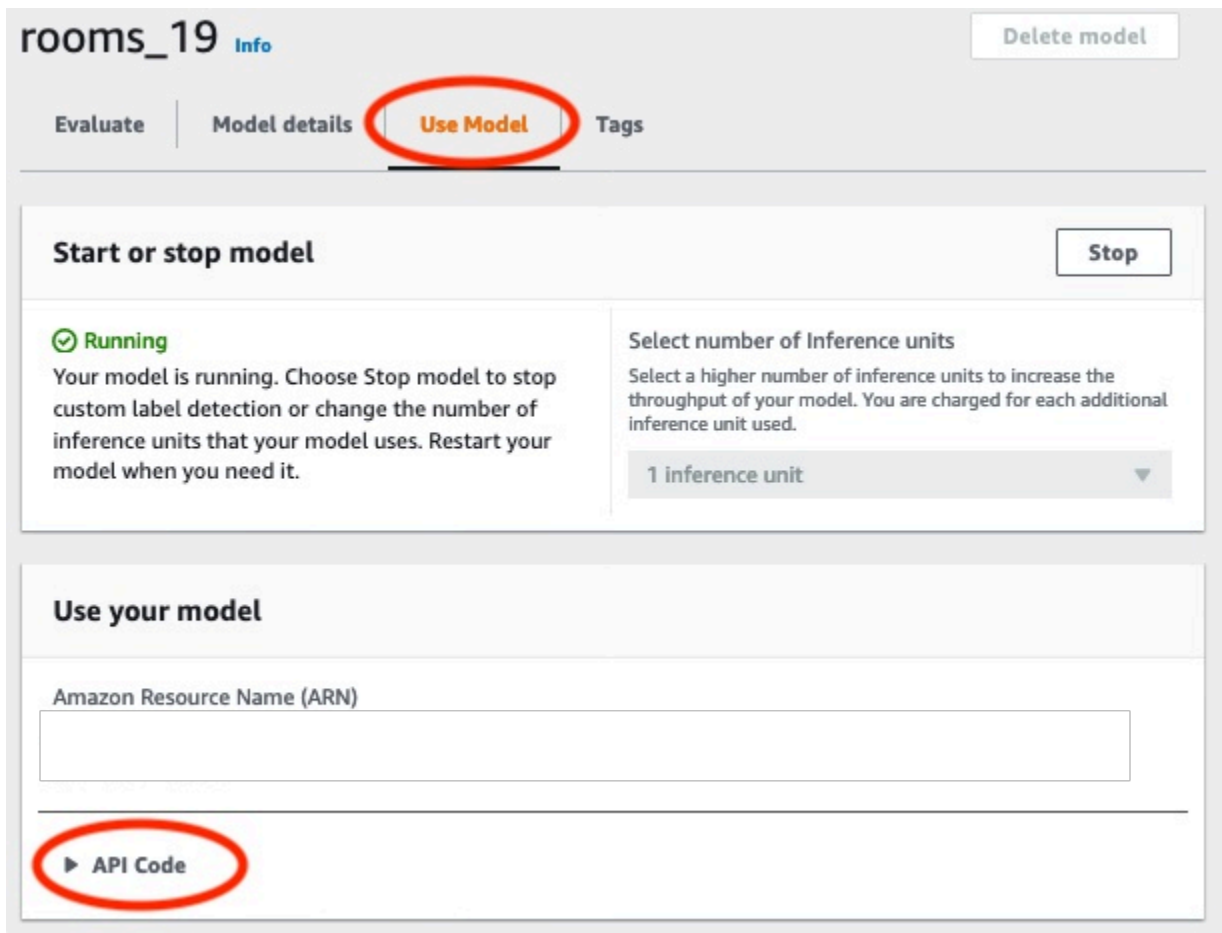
rooms_19 Info

Delete model

Evaluate

Model details

Use Model

Tags

Start or stop model

Stop

Running

Your model is running. Choose Stop model to stop custom label detection or change the number of inference units that your model uses. Restart your model when you need it.

Select number of Inference units

Select a higher number of inference units to increase the throughput of your model. You are charged for each additional inference unit used.

1 inference unit

Use your model

Amazon Resource Name (ARN)

API Code